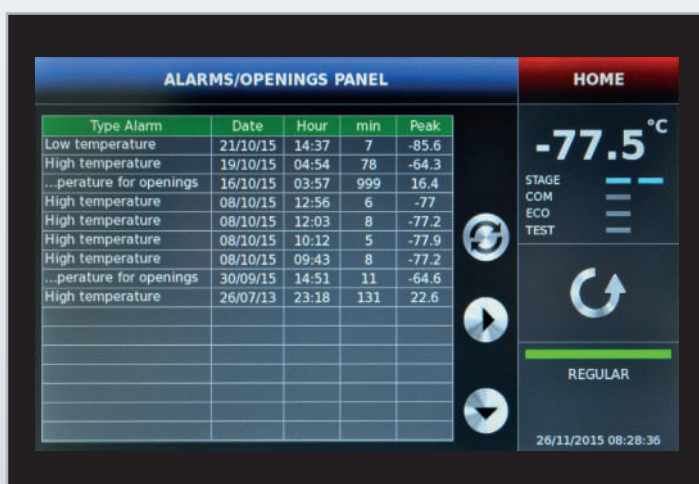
ALARMS/OPENINGS PANEL

HOME

| Type Alarm | Date | Hour | min | Peak |
|---|---|---|---|---|
| Low temperature | 21/10/15 | 14:37 | 7 | -85.6 |
| High temperature | 19/10/15 | 04:54 | 78 | -64.3 |
| ...perature for openings | 16/10/15 | 03:57 | 999 | 16.4 |
| High temperature | 08/10/15 | 12:56 | 6 | -77 |
| High temperature | 08/10/15 | 12:03 | 8 | -77.2 |
| High temperature | 08/10/15 | 10:12 | 5 | -77.9 |
| High temperature | 08/10/15 | 09:43 | 8 | -77.2 |
| ...perature for openings | 30/09/15 | 14:51 | 11 | -64.6 |
| High temperature | 26/07/13 | 23:18 | 131 | 22.6 |

-77.5 °C

STAGE
COM
ECO
TEST

REGULAR

26/11/2015 08:28:36